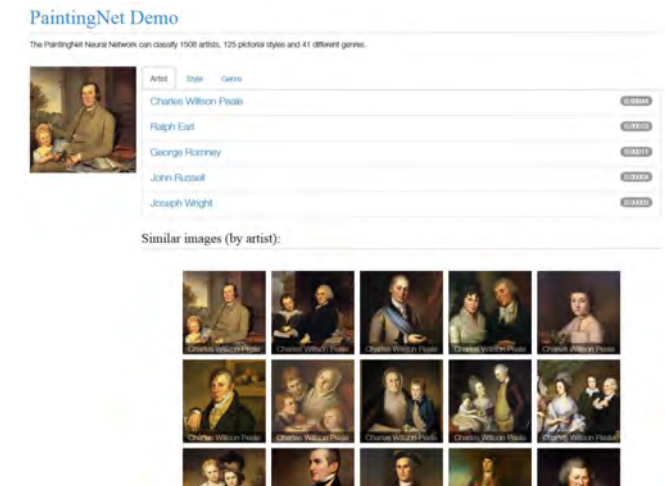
PaintingNet Demo

The PaintingNet Neural Network can classify 1508 artists, 125 pictorial styles and 41 different genres.

Artist Style Genre

Charles Willson Peale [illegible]
Ralph Earl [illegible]
George Romney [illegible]
John Russell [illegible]
Joseph Wright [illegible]

Similar images (by artist):

Charles Willson Peale
Charles Willson Peale
Charles Willson Peale
Charles Willson Peale
Charles Willson Peale
Charles Willson Peale
Charles Willson Peale
Charles Willson Peale
Charles Willson Peale
Charles Willson Peale